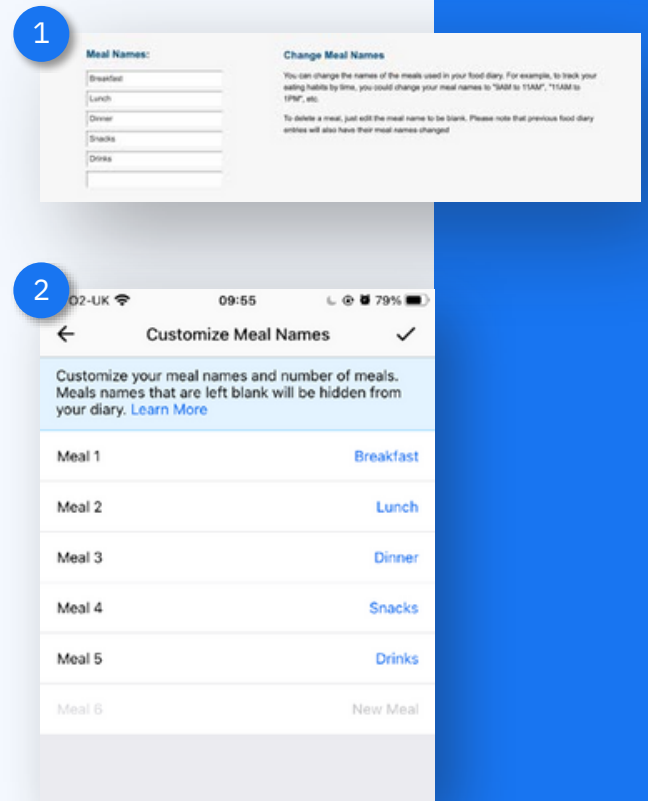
1

Meal Names:

Breakfast

Lunch

Dinner

Snacks

Drinks

Change Meal Names

You can change the names of the meals used in your food diary. For example, to track your eating habits by time, you could change your meal names to "9AM to 11AM", "11AM to 1PM", etc.

To delete a meal, just edit the meal name to be blank. Please note that previous food diary entries will also have their meal names changed

2

O2-UK 09:55 79%

Customize Meal Names

Customize your meal names and number of meals. Meals names that are left blank will be hidden from your diary. Learn More

| Meal 1 | Breakfast |
|---|---|
| Meal 2 | Lunch |
| Meal 3 | Dinner |
| Meal 4 | Snacks |
| Meal 5 | Drinks |
| Meal 6 | New Meal |